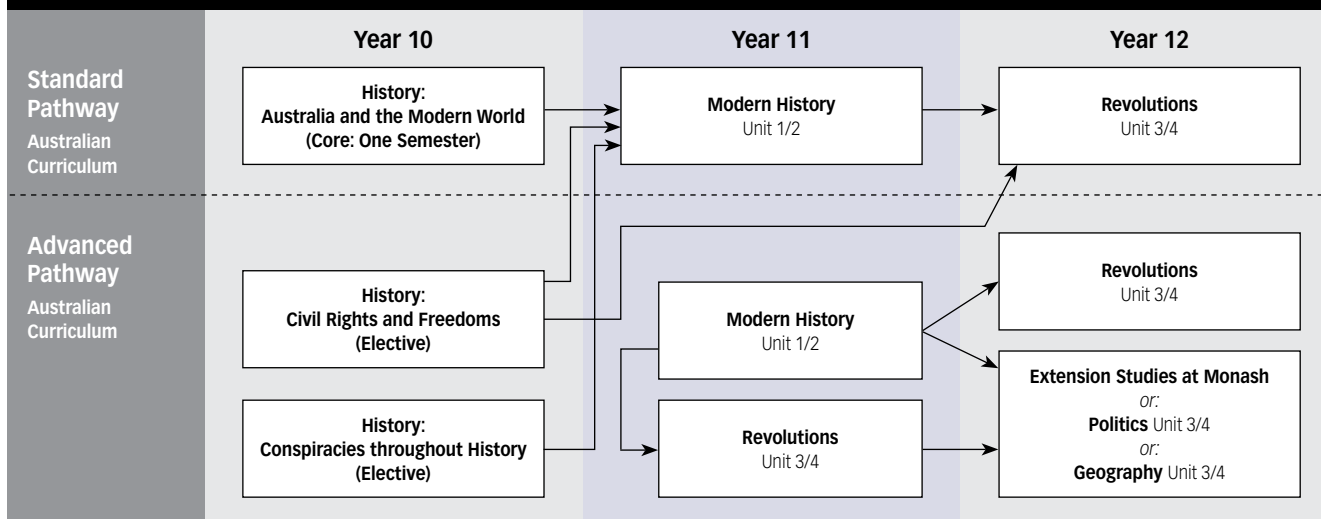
Year 10

Year 11

Year 12

Standard Pathway
Australian Curriculum

History: Australia and the Modern World (Core: One Semester)

Modern History
Unit 1/2

Revolutions
Unit 3/4

Advanced Pathway
Australian Curriculum

History: Civil Rights and Freedoms (Elective)

History: Conspiracies throughout History (Elective)

Modern History
Unit 1/2

Revolutions
Unit 3/4

Revolutions
Unit 3/4

Extension Studies at Monash
or:
Politics Unit 3/4
or:
Geography Unit 3/4